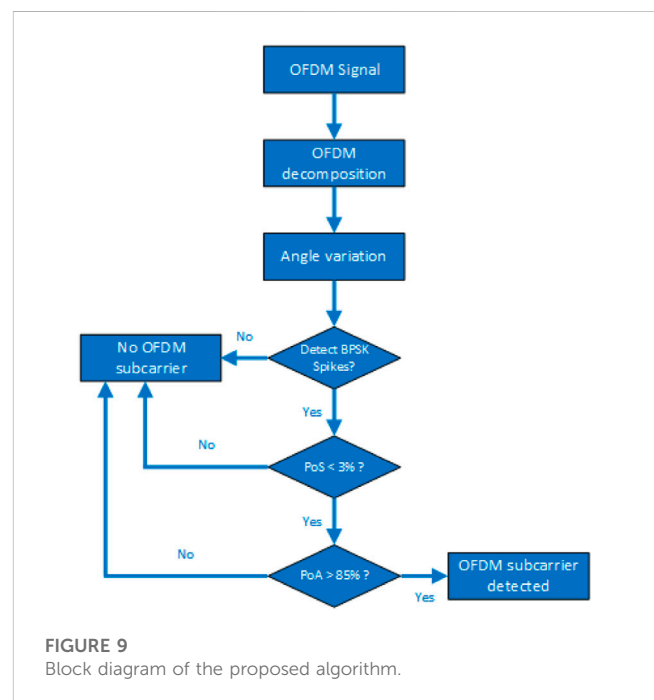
OFDM Signal

OFDM decomposition

Angle variation

No OFDM subcarrier

No

Detect BPSK Spikes?

Yes

No

PoS < 3% ?

Yes

No

PoA > 85% ?

Yes

OFDM subcarrier detected

FIGURE 9
Block diagram of the proposed algorithm.